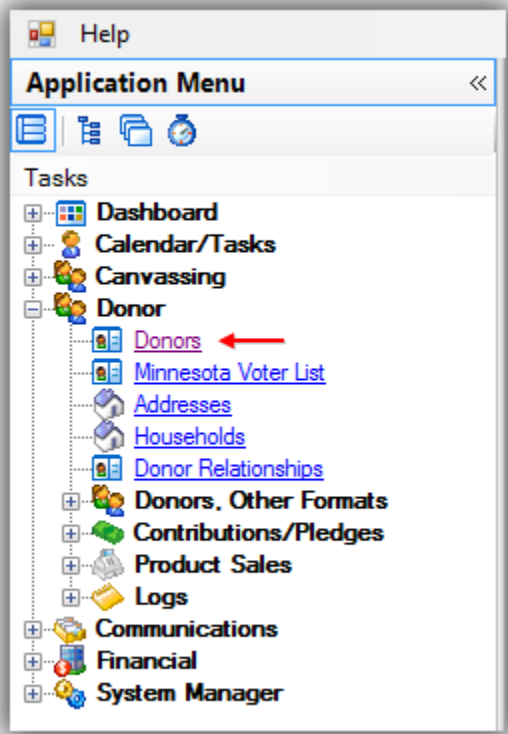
Help

Application Menu «

Tasks

Dashboard

Calendar/Tasks

Canvassing

Donor

Donors

Minnesota Voter List

Addresses

Households

Donor Relationships

Donors, Other Formats

Contributions/Pledges

Product Sales

Logs

Communications

Financial

System Manager